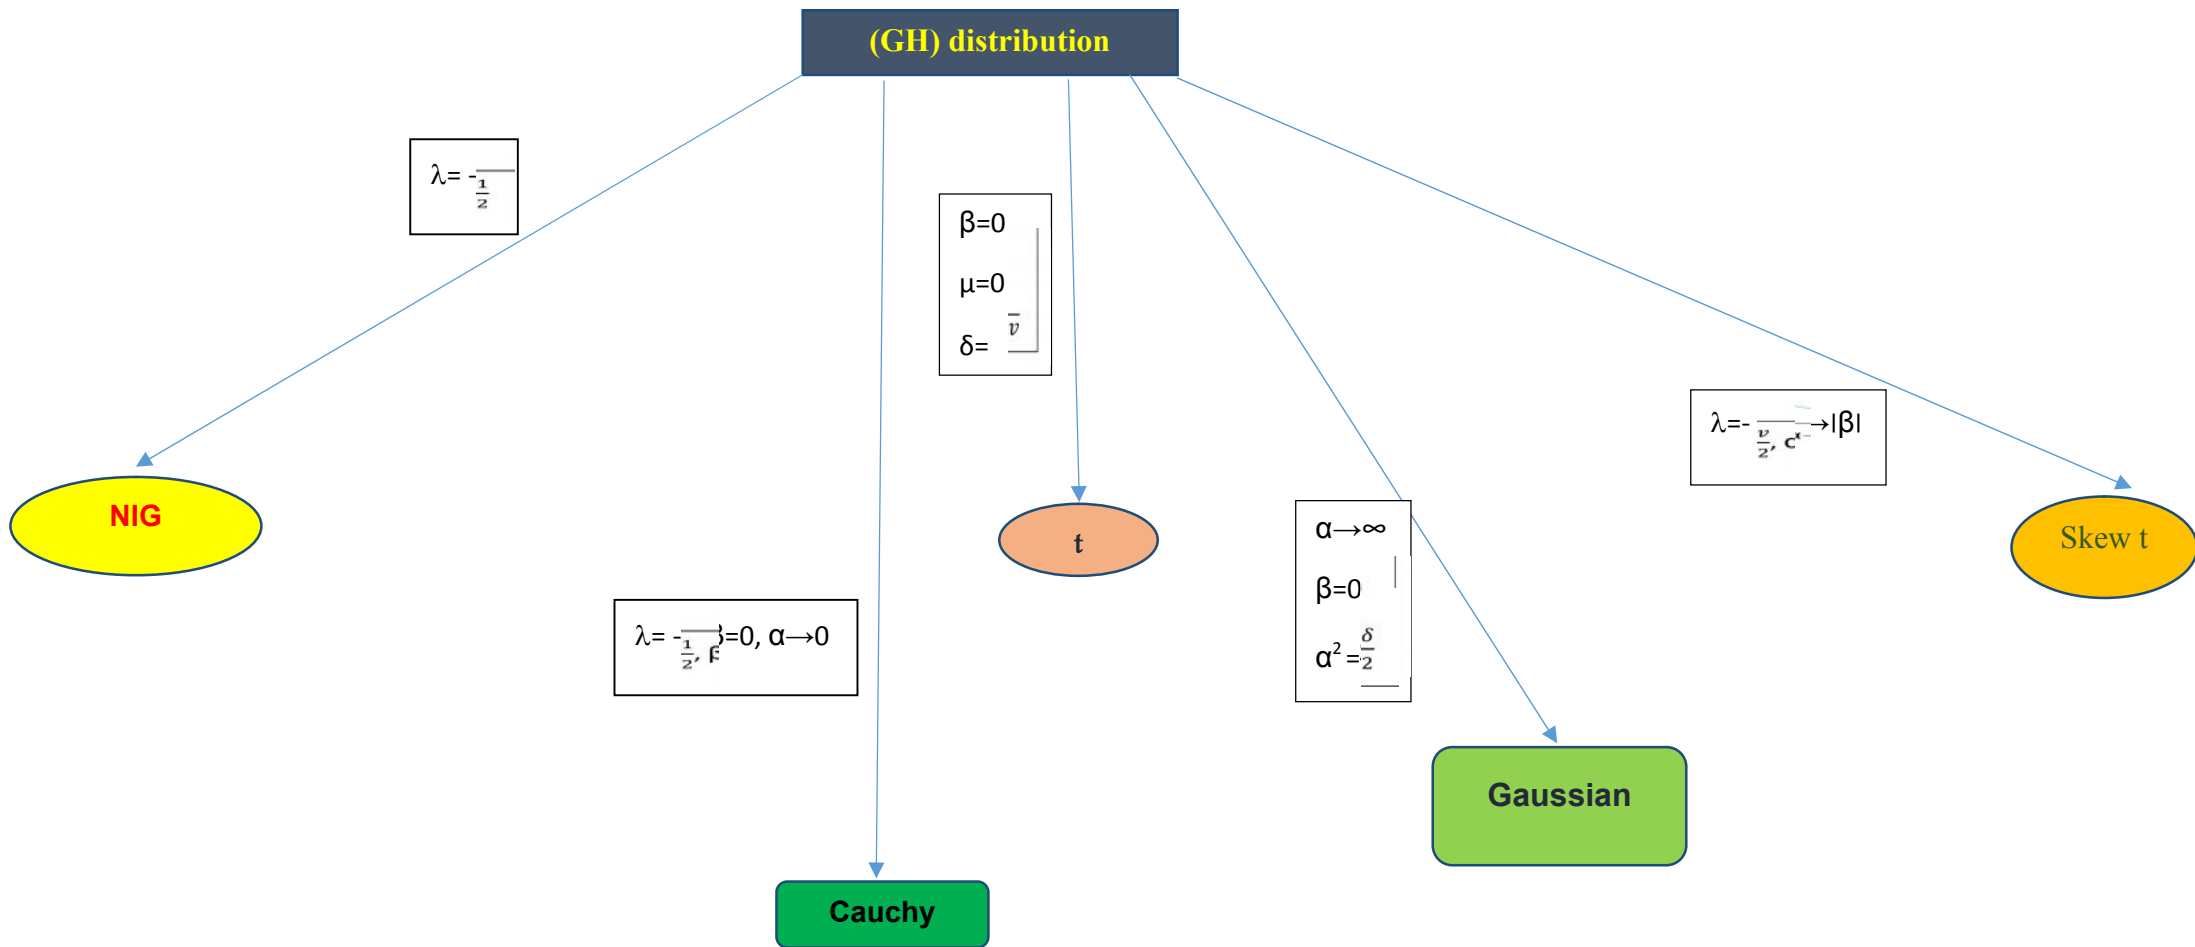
(GH) distribution

$\lambda = -\frac{1}{2}$

$\beta=0$

$\mu=0$

$\delta= \sqrt{v}$

$\lambda=-\frac{v}{2}, c$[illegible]$\rightarrow|\beta|$

NIG

t

$\alpha\rightarrow\infty$

$\beta=0$

$\alpha^2=\frac{\delta}{2}$

Skew t

$\lambda=-\frac{1}{2}$, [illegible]=0, $\alpha\rightarrow0$

Gaussian

Cauchy